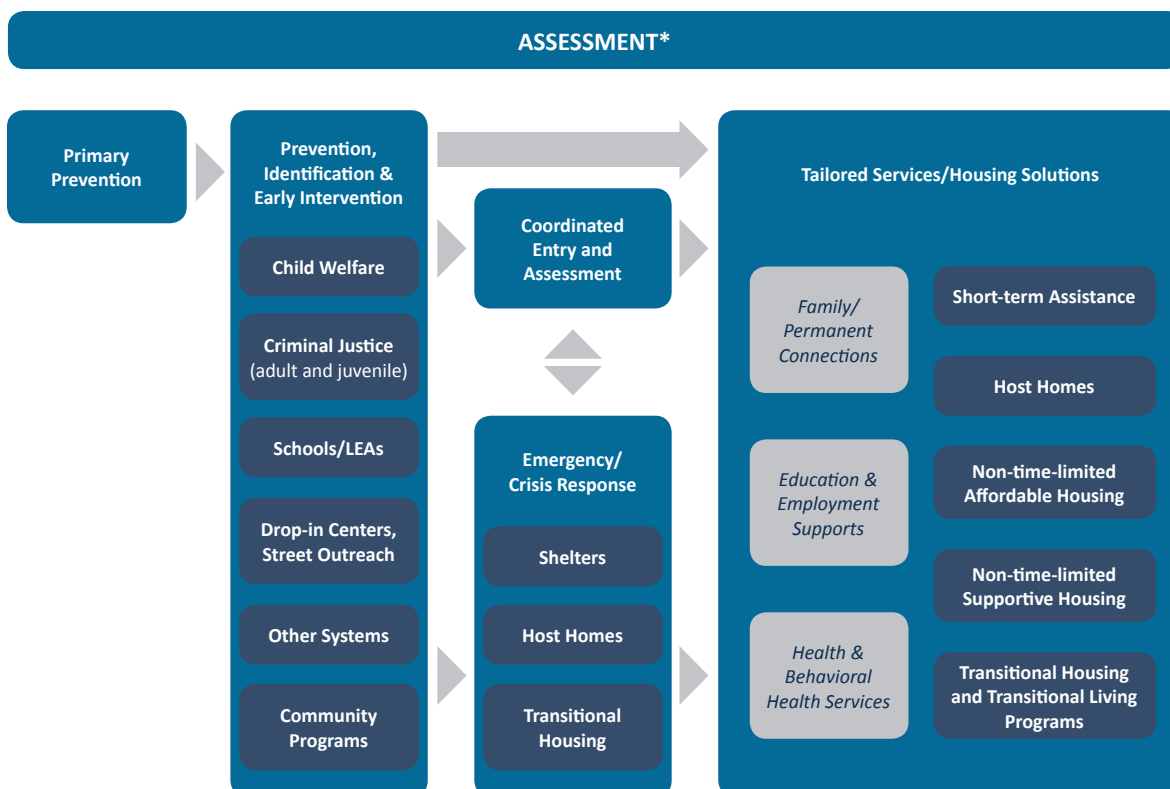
ASSESSMENT*

Primary Prevention

Prevention, Identification & Early Intervention

Child Welfare

Criminal Justice (adult and juvenile)

Schools/LEAs

Drop-in Centers, Street Outreach

Other Systems

Community Programs

Coordinated Entry and Assessment

Emergency/ Crisis Response

Shelters

Host Homes

Transitional Housing

Tailored Services/Housing Solutions

Family/ Permanent Connections

Education & Employment Supports

Health & Behavioral Health Services

Short-term Assistance

Host Homes

Non-time-limited Affordable Housing

Non-time-limited Supportive Housing

Transitional Housing and Transitional Living Programs